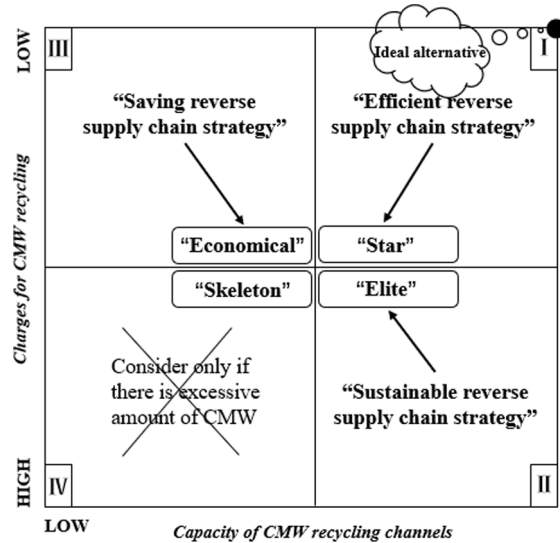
LOW

III

Ideal alternative

I

"Saving reverse supply chain strategy"

"Efficient reverse supply chain strategy"

Charges for CMW recycling

"Economical"

"Star"

"Skeleton"

"Elite"

Consider only if there is excessive amount of CMW

"Sustainable reverse supply chain strategy"

HIGH

IV

II

LOW

Capacity of CMW recycling channels